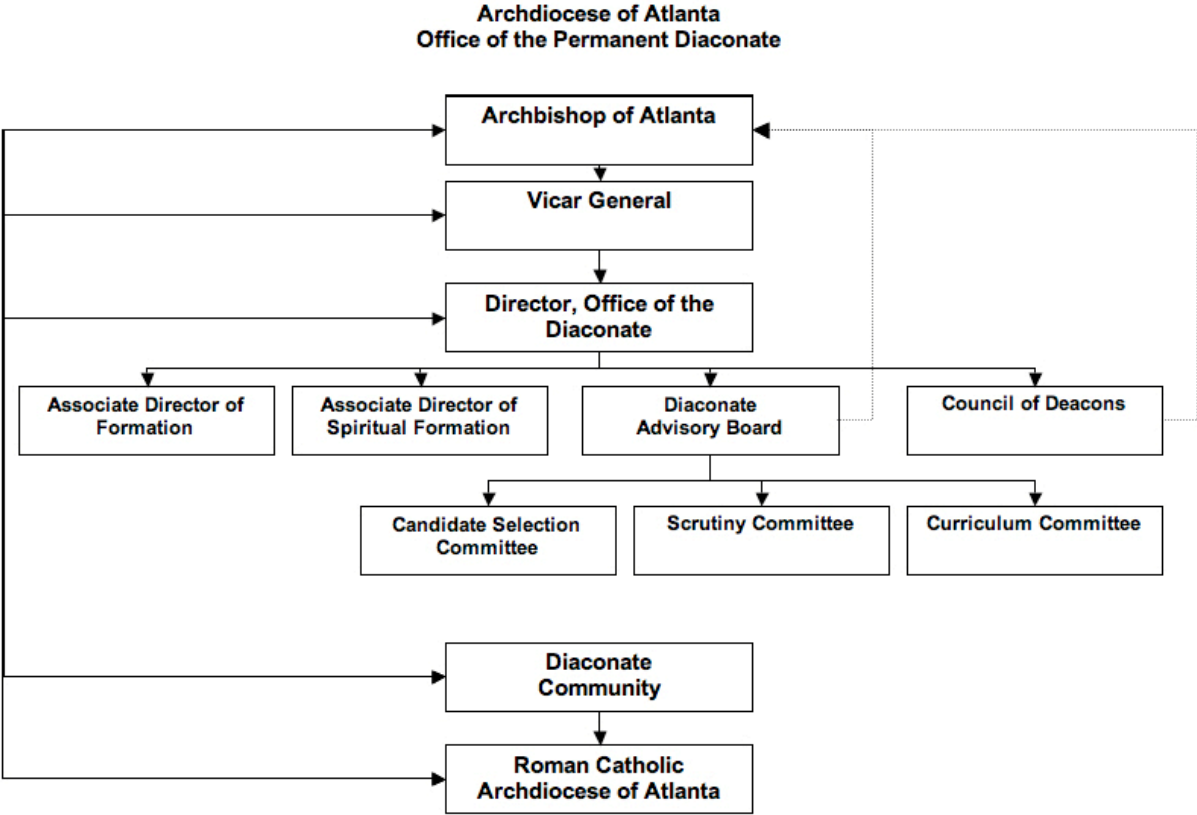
Archdiocese of Atlanta
Office of the Permanent Diaconate

Archbishop of Atlanta

Vicar General

Director, Office of the Diaconate

Associate Director of Formation

Associate Director of Spiritual Formation

Diaconate Advisory Board

Council of Deacons

Candidate Selection Committee

Scrutiny Committee

Curriculum Committee

Diaconate Community

Roman Catholic Archdiocese of Atlanta